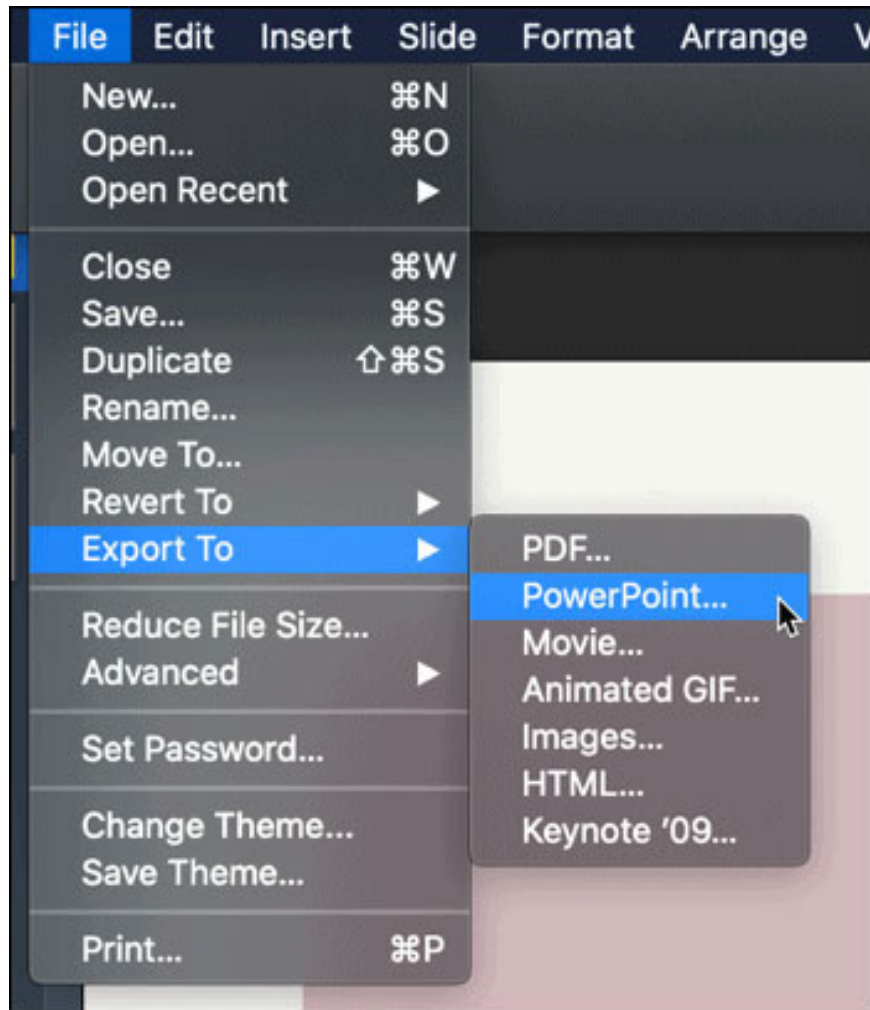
File Edit Insert Slide Format Arrange V

New... ⌘N
Open... ⌘O
Open Recent ▶

Close ⌘W
Save... ⌘S
Duplicate ⇧⌘S
Rename...
Move To...
Revert To ▶
Export To ▶

Reduce File Size...
Advanced ▶

Set Password...

Change Theme...
Save Theme...

Print... ⌘P

PDF...
PowerPoint...
Movie...
Animated GIF...
Images...
HTML...
Keynote '09...